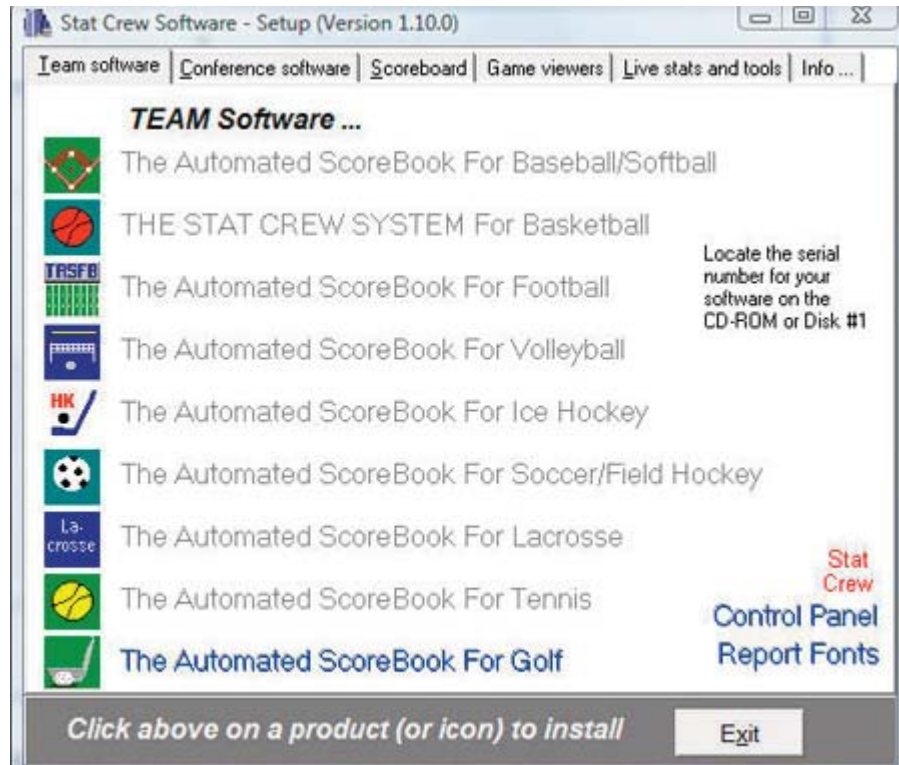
Stat Crew Software - Setup (Version 1.10.0)

Team software | Conference software | Scoreboard | Game viewers | Live stats and tools | Info ...

TEAM Software ...

The Automated ScoreBook For Baseball/Softball

THE STAT CREW SYSTEM For Basketball

Locate the serial number for your software on the CD-ROM or Disk #1

TASFB

The Automated ScoreBook For Football

The Automated ScoreBook For Volleyball

HK

The Automated ScoreBook For Ice Hockey

The Automated ScoreBook For Soccer/Field Hockey

La-crosse

The Automated ScoreBook For Lacrosse

Stat Crew

The Automated ScoreBook For Tennis

Control Panel

The Automated ScoreBook For Golf

Report Fonts

Click above on a product (or icon) to install

Exit